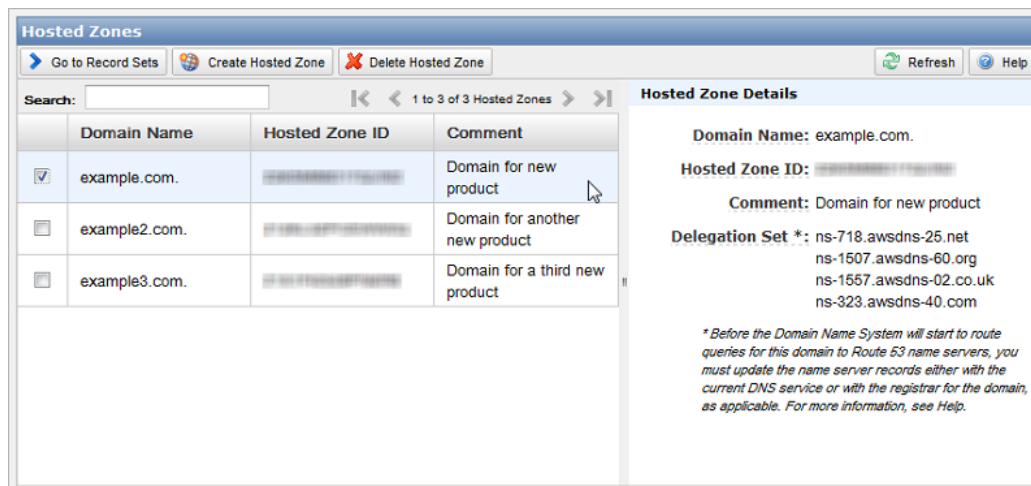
Hosted Zones

Go to Record Sets | Create Hosted Zone | Delete Hosted Zone | Refresh | Help

Search:

1 to 3 of 3 Hosted Zones

| | Domain Name | Hosted Zone ID | Comment |
|---|---|---|---|
| ☑ | example.com. | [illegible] | Domain for new product |
| ☐ | example2.com. | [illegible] | Domain for another new product |
| ☐ | example3.com. | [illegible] | Domain for a third new product |

Hosted Zone Details

Domain Name: example.com.

Hosted Zone ID: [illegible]

Comment: Domain for new product

Delegation Set *: ns-718.awsdns-25.net
ns-1507.awsdns-60.org
ns-1557.awsdns-02.co.uk
ns-323.awsdns-40.com

* Before the Domain Name System will start to route queries for this domain to Route 53 name servers, you must update the name server records either with the current DNS service or with the registrar for the domain, as applicable. For more information, see Help.